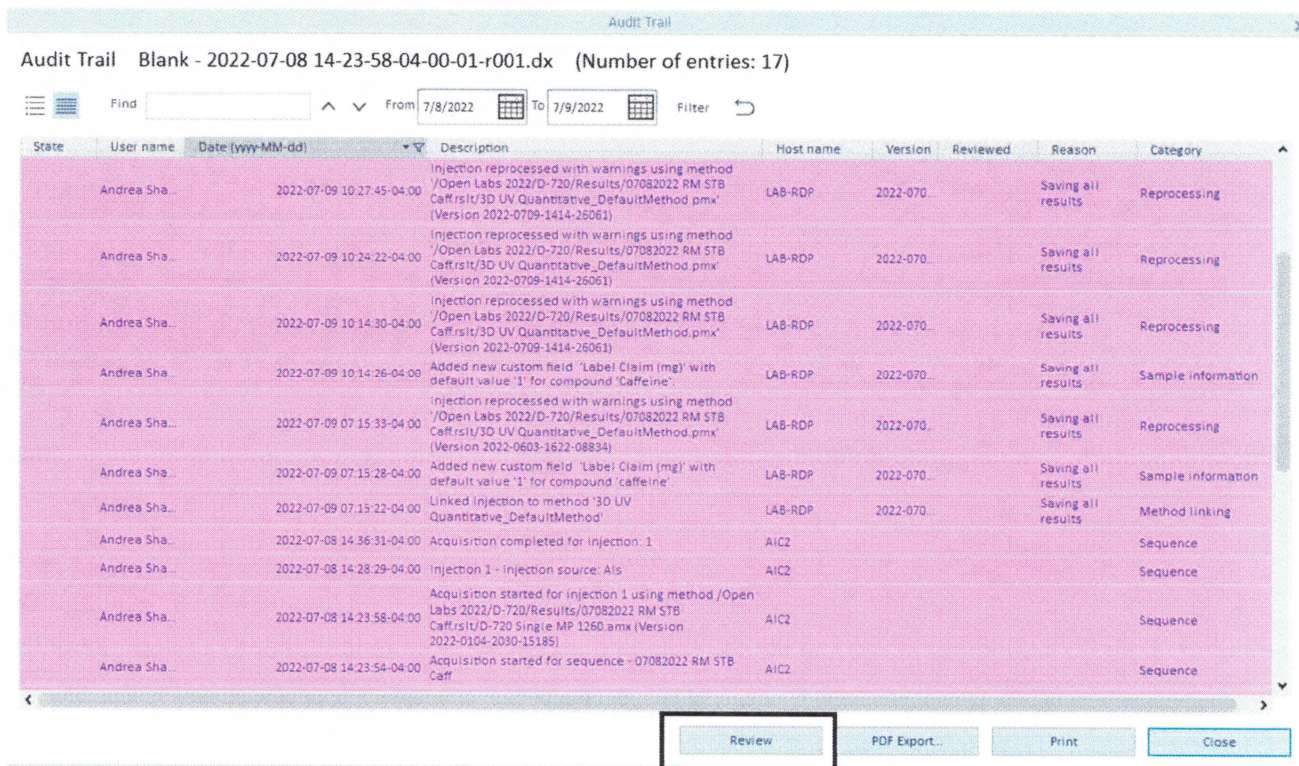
Audit Trail

Audit Trail Blank - 2022-07-08 14-23-58-04-00-01-r001.dx (Number of entries: 17)

Find From 7/8/2022 To 7/9/2022 Filter

| State | User name | Date (yyyy-MM-dd) | Description | Host name | Version | Reviewed | Reason | Category |
|---|---|---|---|---|---|---|---|---|
| | Andrea Sha... | 2022-07-09 10:27:45-04:00 | Injection reprocessed with warnings using method '/Open Labs 2022/D-720/Results/07082022 RM STB Caff.rslt/3D UV Quantitative_DefaultMethod.pmx' (Version 2022-0709-1414-26061) | LAB-RDP | 2022-070... | | Saving all results | Reprocessing |
| | Andrea Sha... | 2022-07-09 10:24:22-04:00 | Injection reprocessed with warnings using method '/Open Labs 2022/D-720/Results/07082022 RM STB Caff.rslt/3D UV Quantitative_DefaultMethod.pmx' (Version 2022-0709-1414-26061) | LAB-RDP | 2022-070... | | Saving all results | Reprocessing |
| | Andrea Sha... | 2022-07-09 10:14:30-04:00 | Injection reprocessed with warnings using method '/Open Labs 2022/D-720/Results/07082022 RM STB Caff.rslt/3D UV Quantitative_DefaultMethod.pmx' (Version 2022-0709-1414-26061) | LAB-RDP | 2022-070... | | Saving all results | Reprocessing |
| | Andrea Sha... | 2022-07-09 10:14:26-04:00 | Added new custom field 'Label Claim (mg)' with default value '1' for compound 'Caffeine'. | LAB-RDP | 2022-070... | | Saving all results | Sample information |
| | Andrea Sha... | 2022-07-09 07:15:33-04:00 | Injection reprocessed with warnings using method '/Open Labs 2022/D-720/Results/07082022 RM STB Caff.rslt/3D UV Quantitative_DefaultMethod.pmx' (Version 2022-0603-1622-08834) | LAB-RDP | 2022-070... | | Saving all results | Reprocessing |
| | Andrea Sha... | 2022-07-09 07:15:28-04:00 | Added new custom field 'Label Claim (mg)' with default value '1' for compound 'caffeine'. | LAB-RDP | 2022-070... | | Saving all results | Sample information |
| | Andrea Sha... | 2022-07-09 07:15:22-04:00 | Linked injection to method '3D UV Quantitative_DefaultMethod' | LAB-RDP | 2022-070... | | Saving all results | Method linking |
| | Andrea Sha... | 2022-07-08 14:36:31-04:00 | Acquisition completed for injection: 1 | AIC2 | | | | Sequence |
| | Andrea Sha... | 2022-07-08 14:28:29-04:00 | Injection 1 - Injection source: Als | AIC2 | | | | Sequence |
| | Andrea Sha... | 2022-07-08 14:23:58-04:00 | Acquisition started for injection 1 using method /Open Labs 2022/D-720/Results/07082022 RM STB Caff.rslt/D-720 Single MP 1260.amx (Version 2022-0104-2030-15185) | AIC2 | | | | Sequence |
| | Andrea Sha... | 2022-07-08 14:23:54-04:00 | Acquisition started for sequence - 07082022 RM STB Caff | AIC2 | | | | Sequence |

Review PDF Export... Print Close